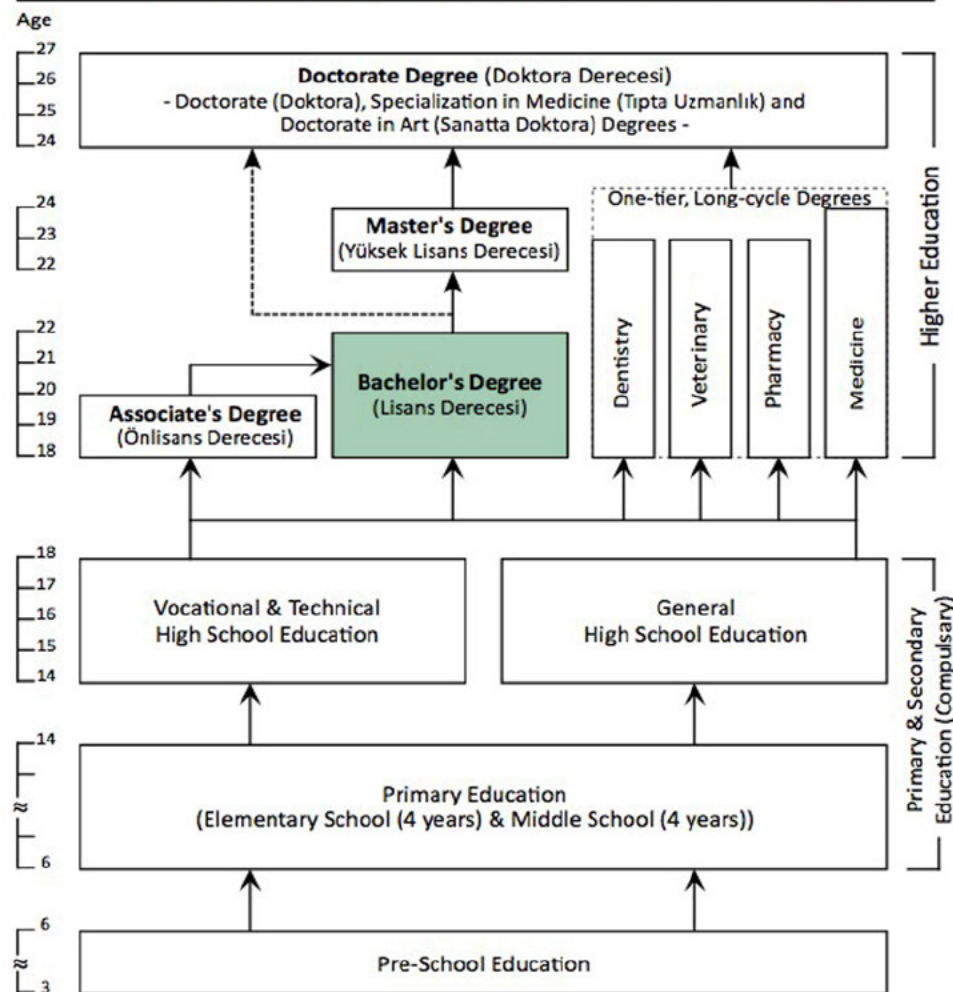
Age

27
26
25
24

**Doctorate Degree** (Doktora Derecesi)
- Doctorate (Doktora), Specialization in Medicine (Tıpta Uzmanlık) and Doctorate in Art (Sanatta Doktora) Degrees -

24
23
22

**Master's Degree**
(Yüksek Lisans Derecesi)

One-tier, Long-cycle Degrees

Higher Education

22
21
20
19
18

**Associate's Degree**
(Önlisans Derecesi)

**Bachelor's Degree**
(Lisans Derecesi)

Dentistry

Veterinary

Pharmacy

Medicine

18
17
16
15
14

Vocational & Technical
High School Education

General
High School Education

Primary & Secondary
Education (Compulsary)

14
≈
6

Primary Education
(Elementary School (4 years) & Middle School (4 years))

6
≈
3

Pre-School Education